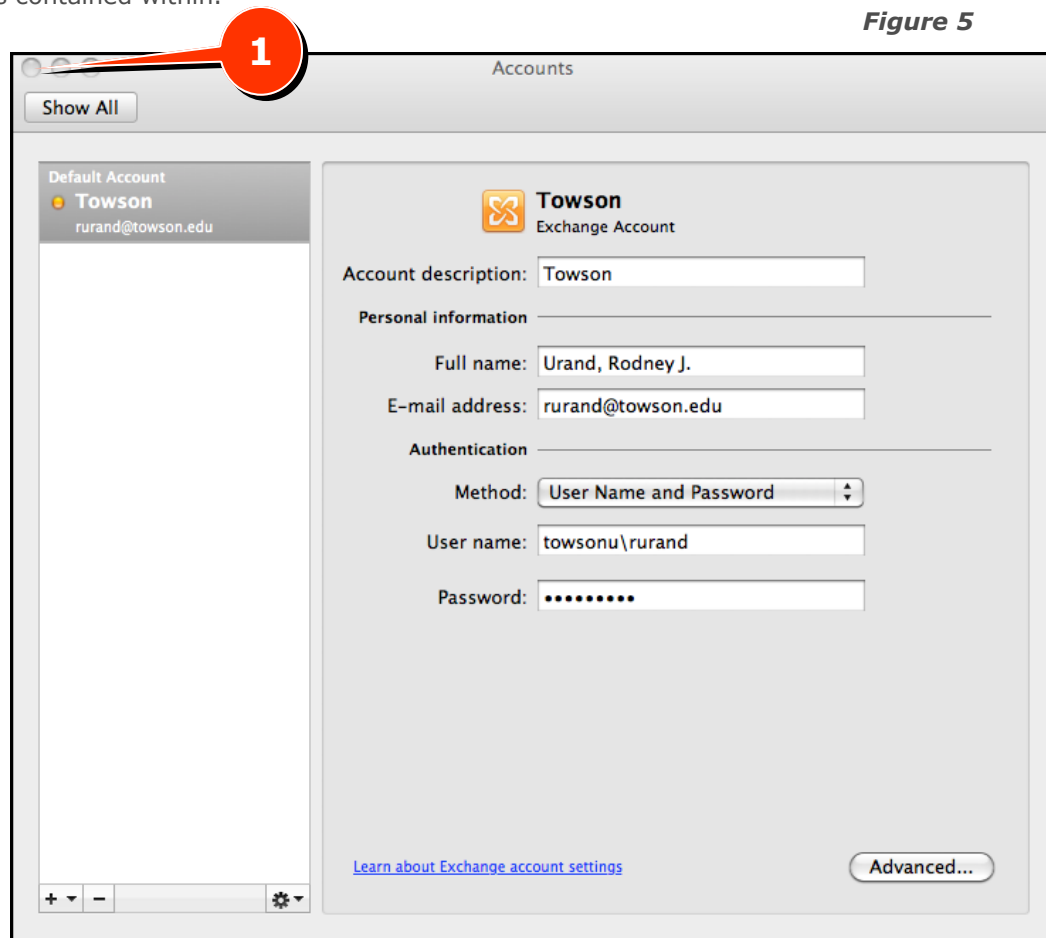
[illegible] contained within.

Figure 5

1

Accounts

Show All

Default Account
Towson
rurand@towson.edu

Towson
Exchange Account

Account description: Towson

Personal information

Full name: Urand, Rodney J.

E-mail address: rurand@towson.edu

Authentication

Method: User Name and Password

User name: towsonu\rurand

Password: •••••••••

Learn about Exchange account settings

Advanced...

+ −